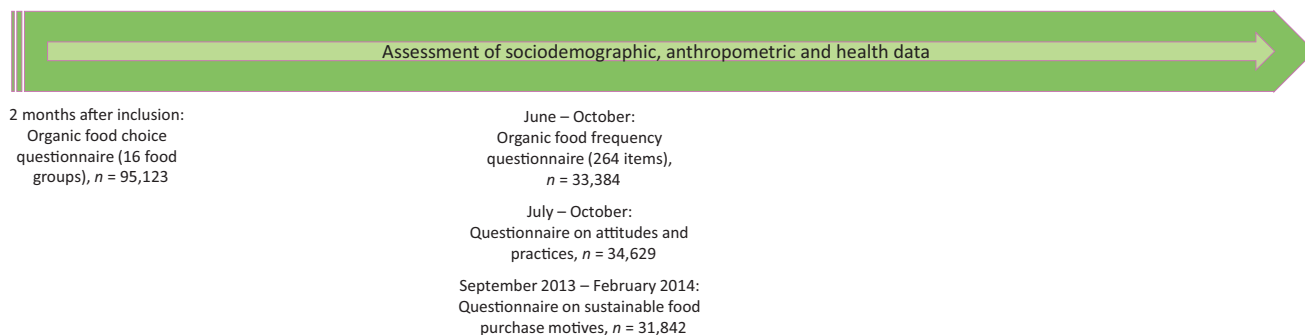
Assessment of sociodemographic, anthropometric and health data

2 months after inclusion: Organic food choice questionnaire (16 food groups), $n$ = 95,123

June – October: Organic food frequency questionnaire (264 items), $n$ = 33,384

July – October: Questionnaire on attitudes and practices, $n$ = 34,629

September 2013 – February 2014: Questionnaire on sustainable food purchase motives, $n$ = 31,842